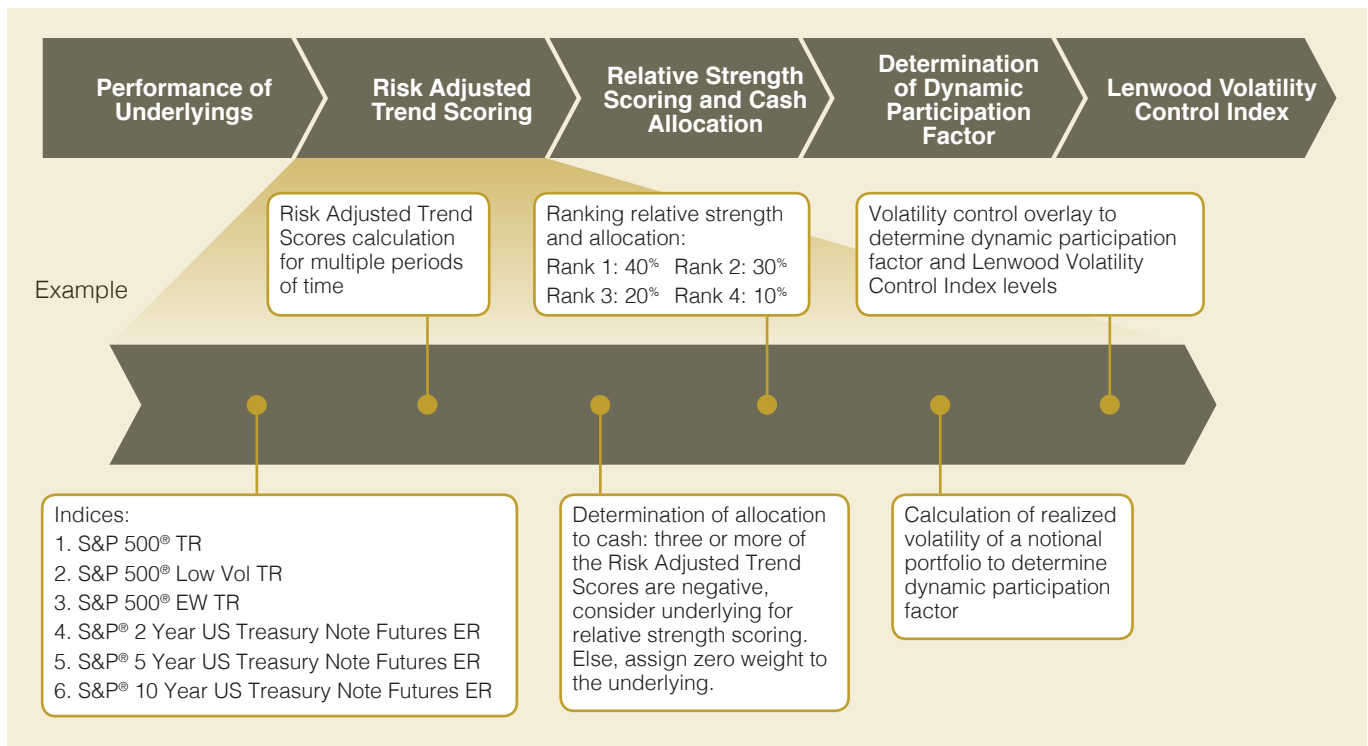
Performance of Underlyings

Risk Adjusted Trend Scoring

Relative Strength Scoring and Cash Allocation

Determination of Dynamic Participation Factor

Lenwood Volatility Control Index

Example

Risk Adjusted Trend Scores calculation for multiple periods of time

Ranking relative strength and allocation:
Rank 1: 40% Rank 2: 30%
Rank 3: 20% Rank 4: 10%

Volatility control overlay to determine dynamic participation factor and Lenwood Volatility Control Index levels

Indices:
1. S&P 500® TR
2. S&P 500® Low Vol TR
3. S&P 500® EW TR
4. S&P® 2 Year US Treasury Note Futures ER
5. S&P® 5 Year US Treasury Note Futures ER
6. S&P® 10 Year US Treasury Note Futures ER

Determination of allocation to cash: three or more of the Risk Adjusted Trend Scores are negative, consider underlying for relative strength scoring. Else, assign zero weight to the underlying.

Calculation of realized volatility of a notional portfolio to determine dynamic participation factor